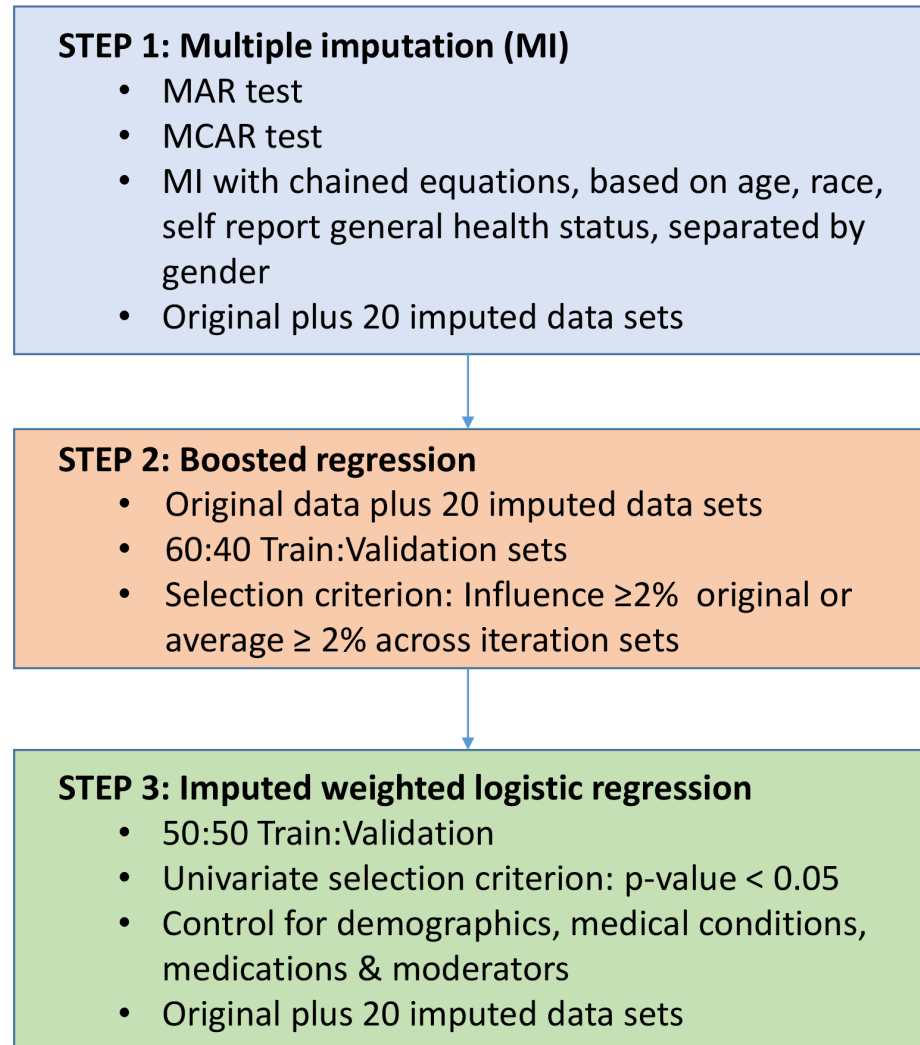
STEP 1: Multiple imputation (MI)
- MAR test
- MCAR test
- MI with chained equations, based on age, race, self report general health status, separated by gender
- Original plus 20 imputed data sets

STEP 2: Boosted regression
- Original data plus 20 imputed data sets
- 60:40 Train:Validation sets
- Selection criterion: Influence ≥2% original or average ≥ 2% across iteration sets

STEP 3: Imputed weighted logistic regression
- 50:50 Train:Validation
- Univariate selection criterion: p-value < 0.05
- Control for demographics, medical conditions, medications & moderators
- Original plus 20 imputed data sets